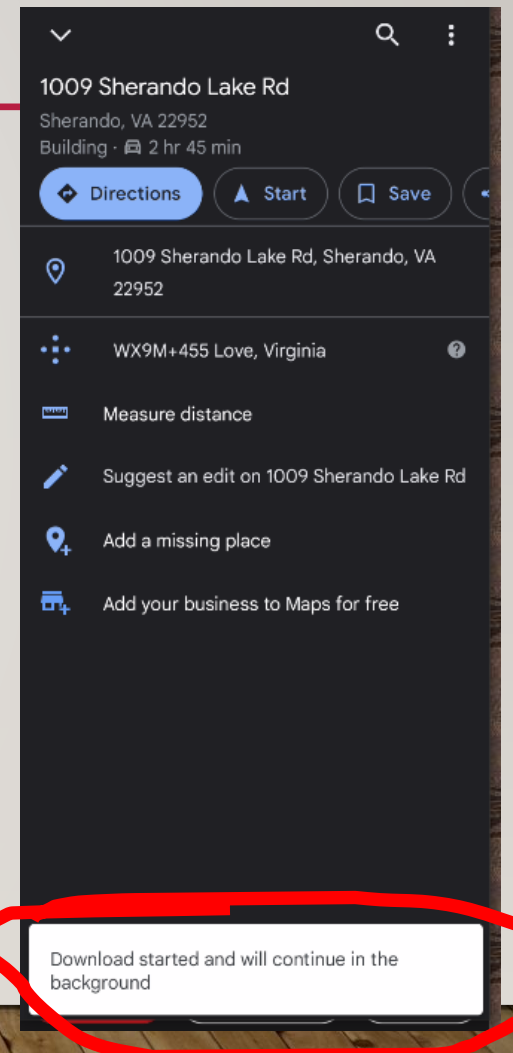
1009 Sherando Lake Rd

Sherando, VA 22952

Building · 2 hr 45 min

Directions

Start

Save

1009 Sherando Lake Rd, Sherando, VA 22952

WX9M+455 Love, Virginia

Measure distance

Suggest an edit on 1009 Sherando Lake Rd

Add a missing place

Add your business to Maps for free

Download started and will continue in the background